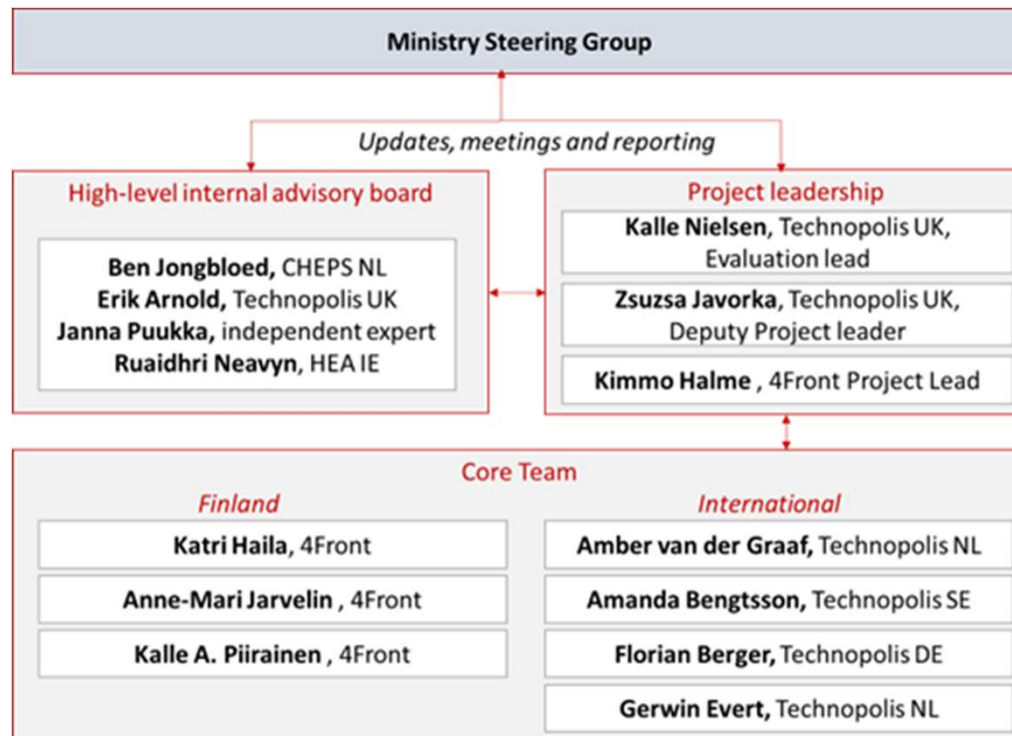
Ministry Steering Group

Updates, meetings and reporting

High-level internal advisory board

Ben Jongbloed, CHEPS NL
Erik Arnold, Technopolis UK
Janna Puukka, independent expert
Ruaidhri Neavyn, HEA IE

Project leadership

Kalle Nielsen, Technopolis UK, Evaluation lead

Zsuzsa Javorka, Technopolis UK, Deputy Project leader

Kimmo Halme , 4Front Project Lead

Core Team

Finland

Katri Haila, 4Front

Anne-Mari Jarvelin , 4Front

Kalle A. Piirainen , 4Front

International

Amber van der Graaf, Technopolis NL

Amanda Bengtsson, Technopolis SE

Florian Berger, Technopolis DE

Gerwin Evert, Technopolis NL